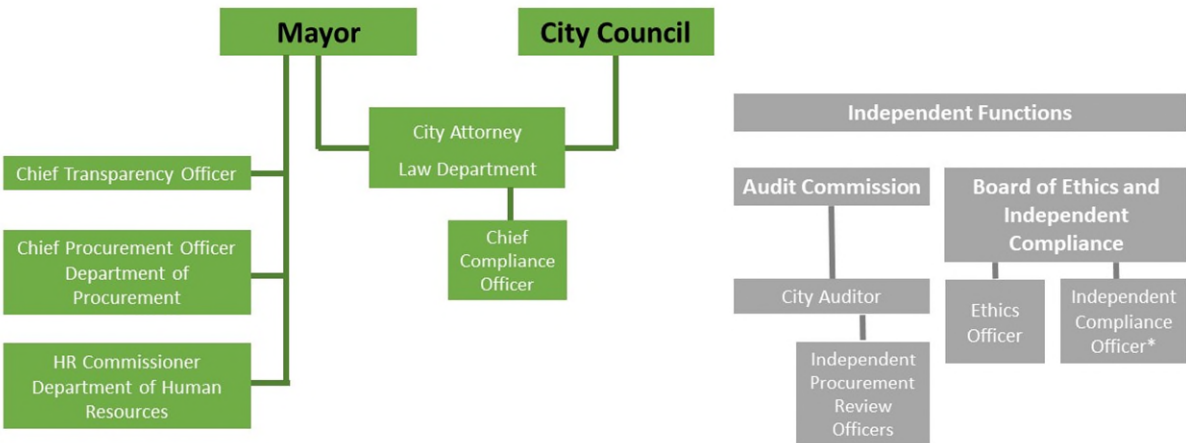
Mayor

City Council

City Attorney
Law Department

Chief Transparency Officer

Chief Compliance Officer

Chief Procurement Officer
Department of Procurement

HR Commissioner
Department of Human Resources

Independent Functions

Audit Commission

Board of Ethics and Independent Compliance

City Auditor

Ethics Officer

Independent Compliance Officer*

Independent Procurement Review Officers